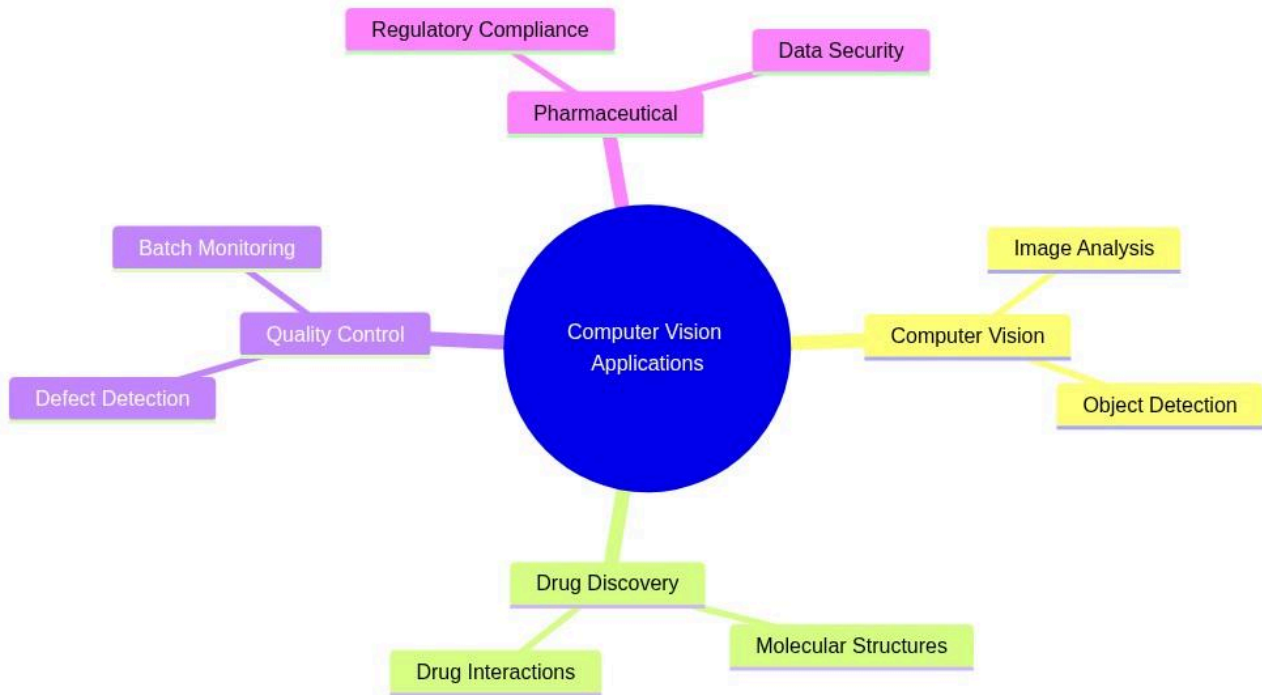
Regulatory Compliance

Data Security

Pharmaceutical

Batch Monitoring

Quality Control

Defect Detection

Computer Vision Applications

Image Analysis

Computer Vision

Object Detection

Drug Discovery

Drug Interactions

Molecular Structures